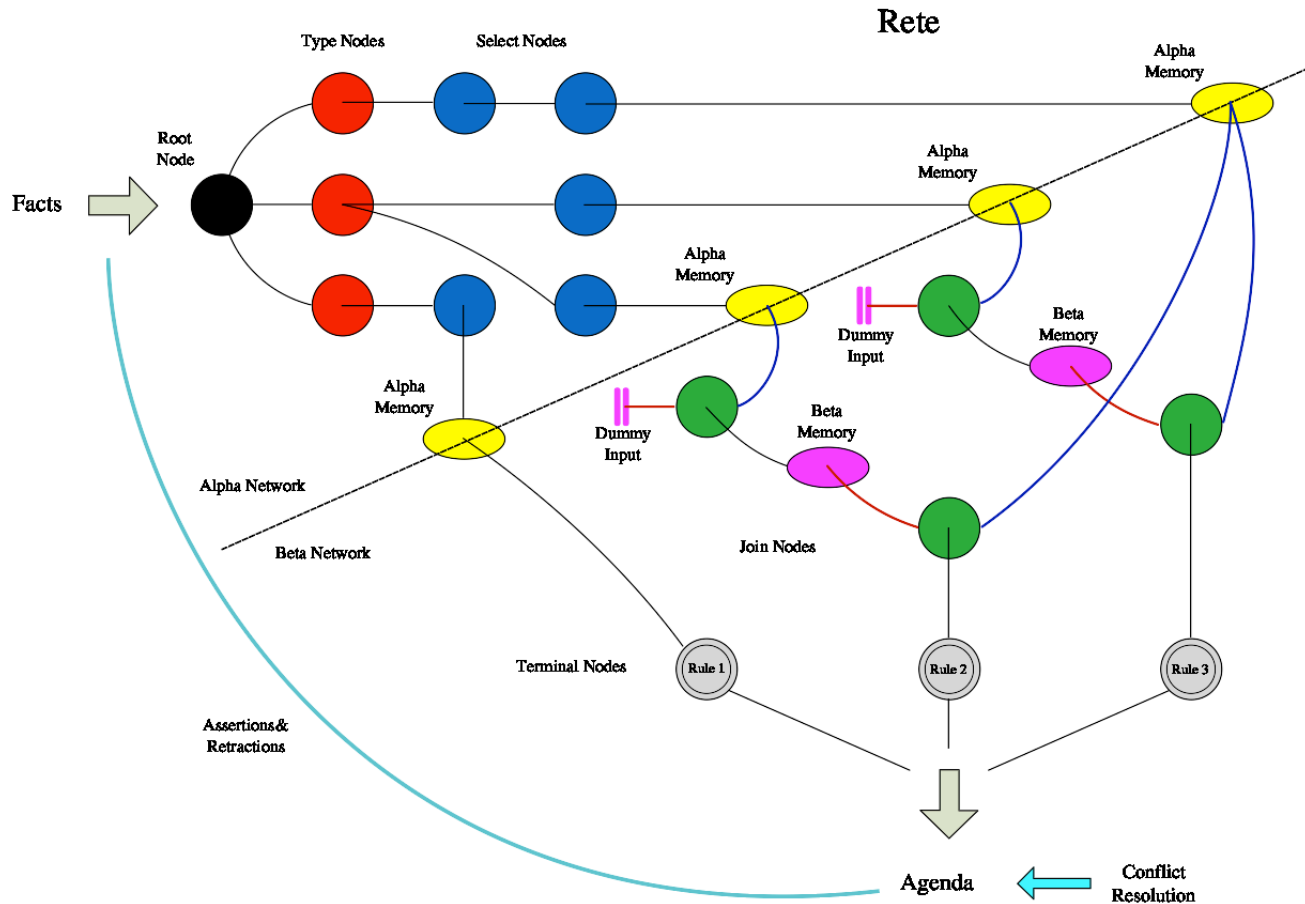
Rete

Type Nodes

Select Nodes

Alpha Memory

Root Node

Facts

Alpha Memory

Alpha Memory

Dummy Input

Beta Memory

Alpha Memory

Dummy Input

Beta Memory

Alpha Network

Beta Network

Join Nodes

Terminal Nodes

Rule 1

Rule 2

Rule 3

Assertions& Retractions

Agenda

Conflict Resolution